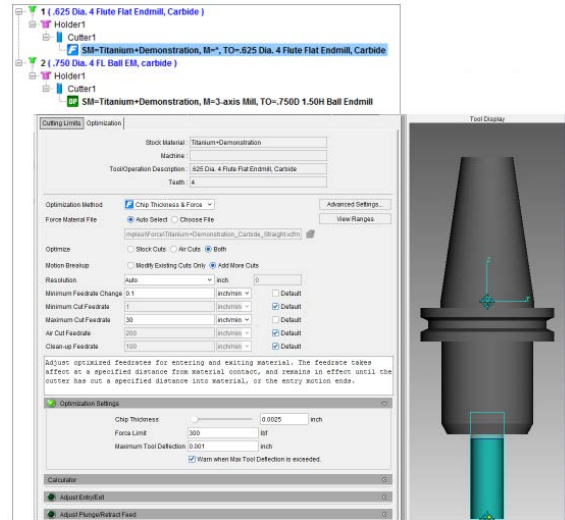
1 (.625 Dia. 4 Flute Flat Endmill, Carbide )
Holder1
Cutter1
SM=Titanium+Demonstration, M=*, TO=.625 Dia. 4 Flute Flat Endmill, Carbide
2 (.750 Dia. 4 FL Ball EM, carbide )
Holder1
Cutter1
SM=Titanium+Demonstration, M=3-axis Mill, TO=.750D 1.50H Ball Endmill

Cutting Limits | Optimization

Stock Material: Titanium+Demonstration
Machine:
Tool/Operation Description: .625 Dia. 4 Flute Flat Endmill, Carbide
Teeth: 4

Optimization Method: Chip Thickness & Force
Advanced Settings...
Force Material File: Auto Select Choose File
View Ranges
mples\Force\Titanium+Demonstration_Carbide_Straight.xfm
Optimize: Stock Cuts Air Cuts Both
Motion Breakup: Modify Existing Cuts Only Add More Cuts
Resolution: Auto inch 0
Minimum Feedrate Change: 0.1 inch/min Default
Minimum Cut Feedrate: 1 inch/min Default
Maximum Cut Feedrate: 30 inch/min Default
Air Cut Feedrate: 200 inch/min Default
Clean-up Feedrate: 100 inch/min Default

Adjust optimized feedrates for entering and exiting material. The feedrate takes affect at a specified distance from material contact, and remains in effect until the cutter has cut a specified distance into material, or the entry motion ends.

Optimization Settings
Chip Thickness: 0.0025 inch
Force Limit: 300 lbf
Maximum Tool Deflection: 0.001 inch
Warn when Max Tool Deflection is exceeded.

Calculator
Adjust Entry/Exit
Adjust Plunge/Retract Feed

Tool Display